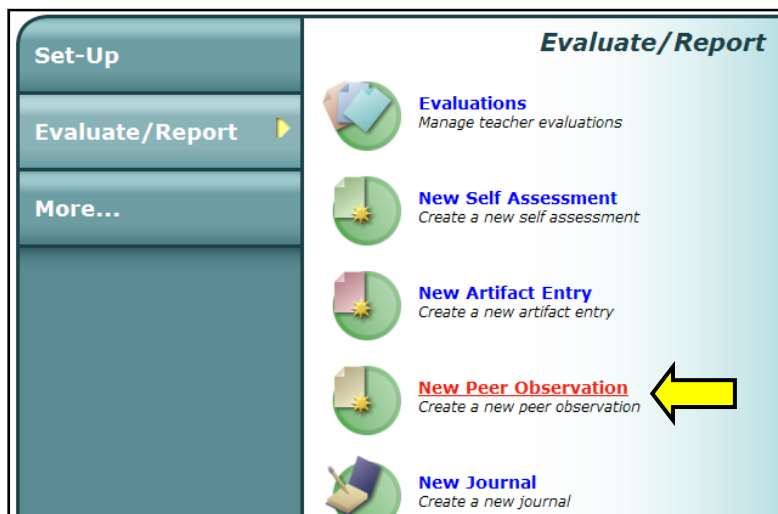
Set-Up

Evaluate/Report

More...

Evaluate/Report

Evaluations
Manage teacher evaluations

New Self Assessment
Create a new self assessment

New Artifact Entry
Create a new artifact entry

New Peer Observation
Create a new peer observation

New Journal
Create a new journal